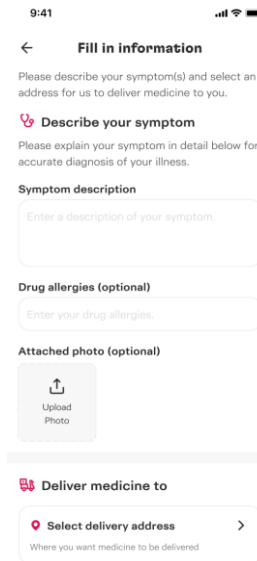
9:41

←

Fill in information

Please describe your symptom(s) and select an address for us to deliver medicine to you.

Describe your symptom

Please explain your symptom in detail below for accurate diagnosis of your illness.

Symptom description

Enter a description of your symptom.

Drug allergies (optional)

Enter your drug allergies.

Attached photo (optional)

Upload Photo

Deliver medicine to

Select delivery address

Where you want medicine to be delivered

>